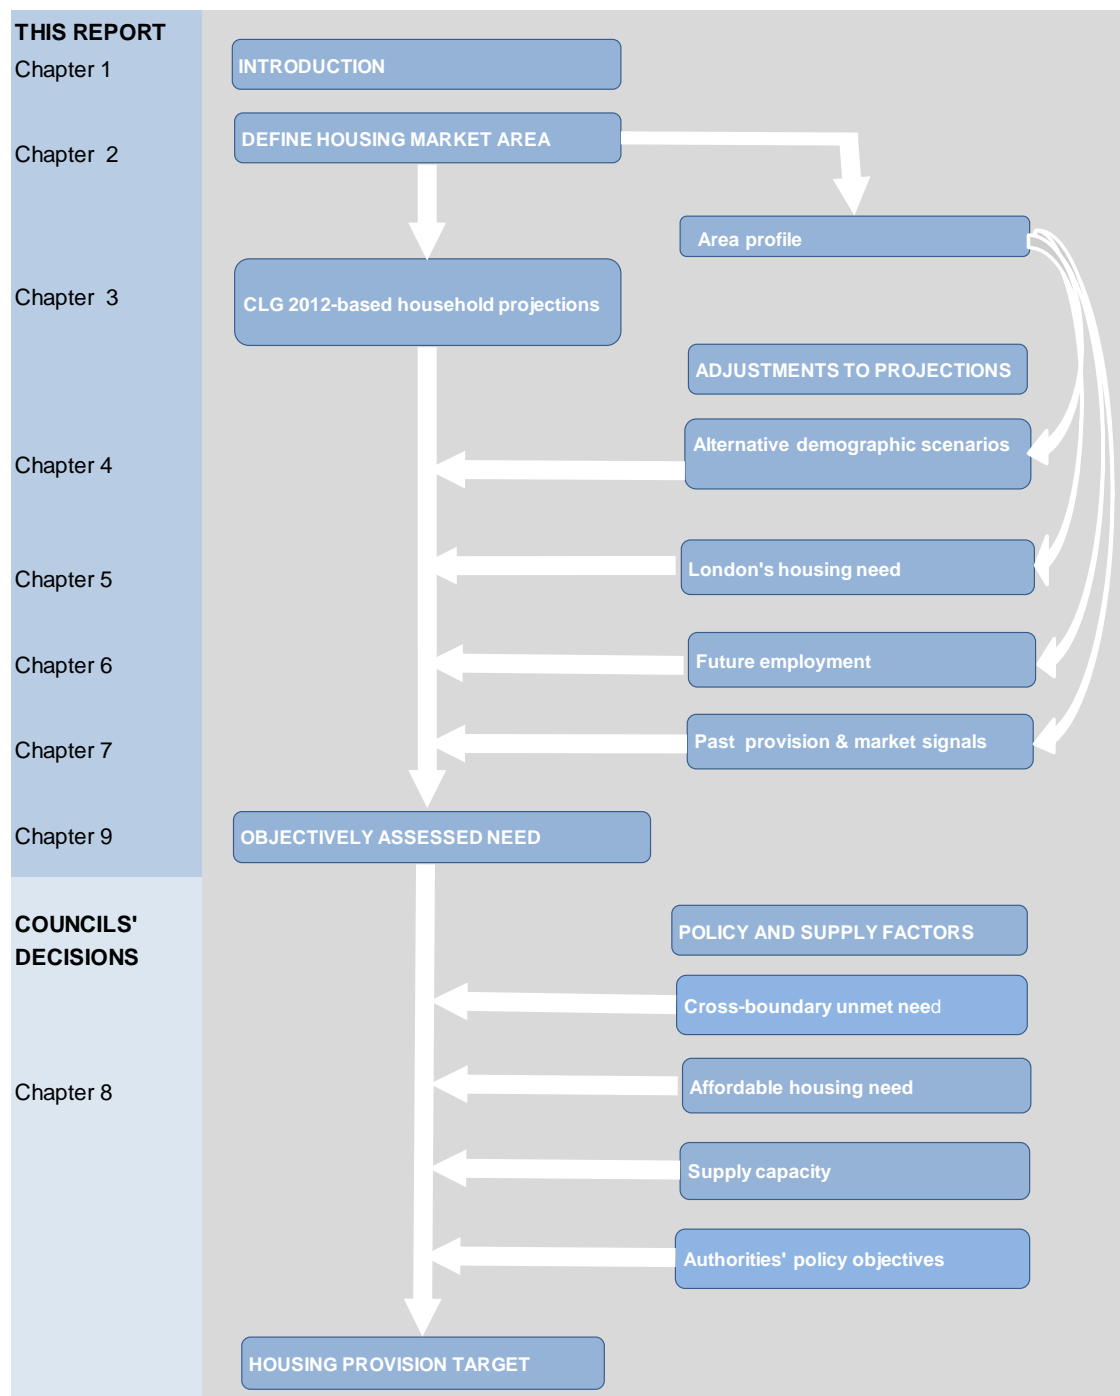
THIS REPORT
Chapter 1

INTRODUCTION

Chapter 2

DEFINE HOUSING MARKET AREA

Area profile

Chapter 3

CLG 2012-based household projections

ADJUSTMENTS TO PROJECTIONS

Alternative demographic scenarios

Chapter 4

Chapter 5

London's housing need

Chapter 6

Future employment

Chapter 7

Past provision & market signals

Chapter 9

OBJECTIVELY ASSESSED NEED

COUNCILS' DECISIONS

POLICY AND SUPPLY FACTORS

Cross-boundary unmet need

Chapter 8

Affordable housing need

Supply capacity

Authorities' policy objectives

HOUSING PROVISION TARGET